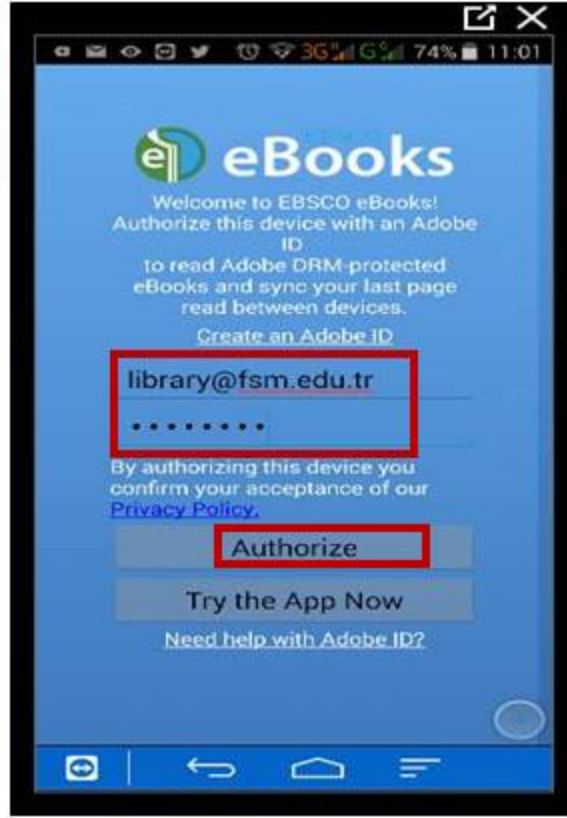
3G G 74% 11:01

eBooks

Welcome to EBSCO eBooks! Authorize this device with an Adobe ID to read Adobe DRM-protected eBooks and sync your last page read between devices.

Create an Adobe ID

library@fsm.edu.tr

••••••••

By authorizing this device you confirm your acceptance of our Privacy Policy.

Authorize

Try the App Now

Need help with Adobe ID?